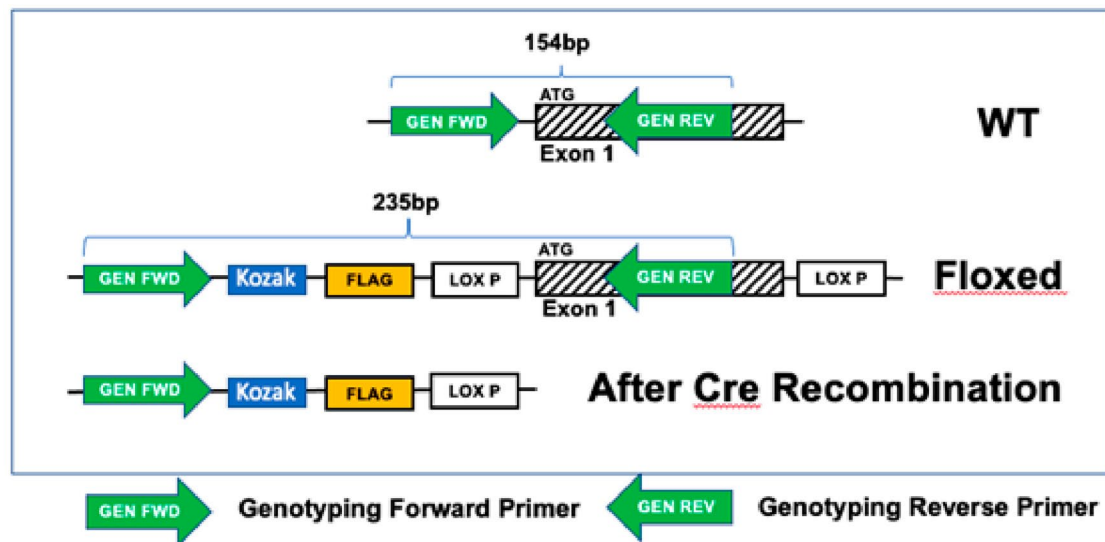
154bp

GEN FWD ATG GEN REV

Exon 1

WT

235bp

GEN FWD Kozak FLAG LOX P ATG GEN REV LOX P

Exon 1

Floxed

GEN FWD Kozak FLAG LOX P

After Cre Recombination

GEN FWD Genotyping Forward Primer GEN REV Genotyping Reverse Primer